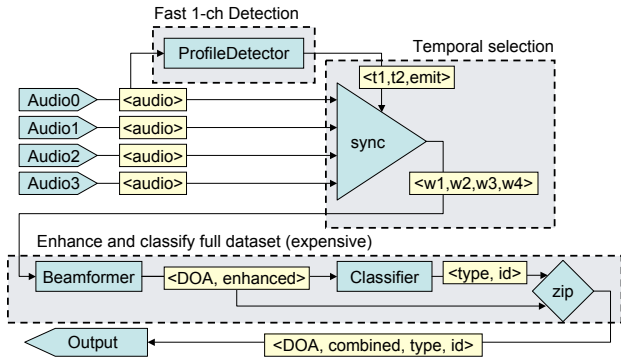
Fast 1-ch Detection

ProfileDetector

Temporal selection

<t1,t2,emit>

Audio0 <audio>

Audio1 <audio>

Audio2 <audio>

Audio3 <audio>

sync

<w1,w2,w3,w4>

Enhance and classify full dataset (expensive)

Beamformer <DOA, enhanced> Classifier <type, id> zip

Output <DOA, combined, type, id>